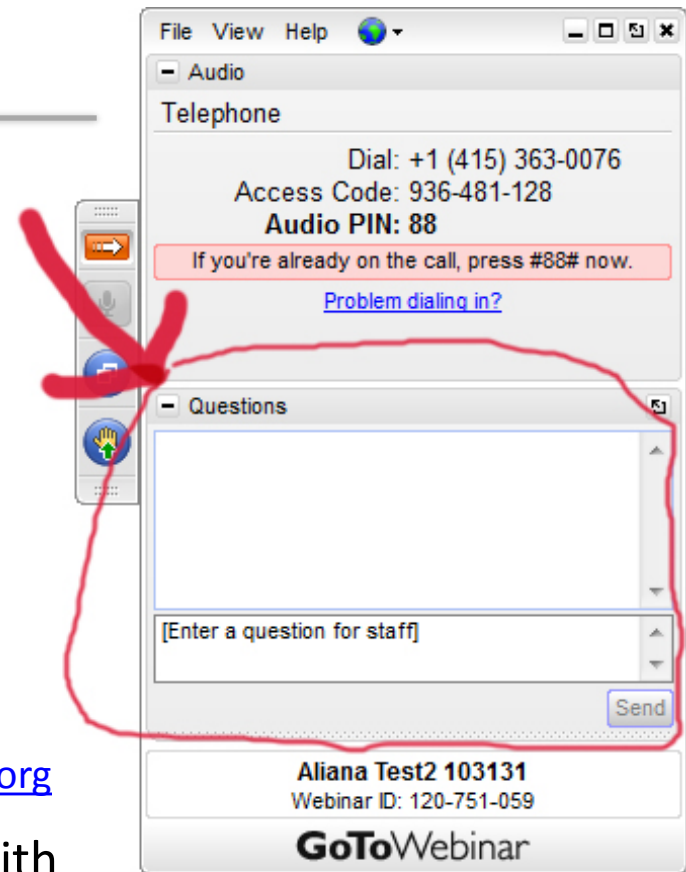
File View Help

Audio

Telephone

Dial: +1 (415) 363-0076
Access Code: 936-481-128
**Audio PIN: 88**

If you're already on the call, press #88# now.

Problem dialing in?

Questions

[Enter a question for staff]

Send

org

ith

Aliana Test2 103131
Webinar ID: 120-751-059

GoToWebinar